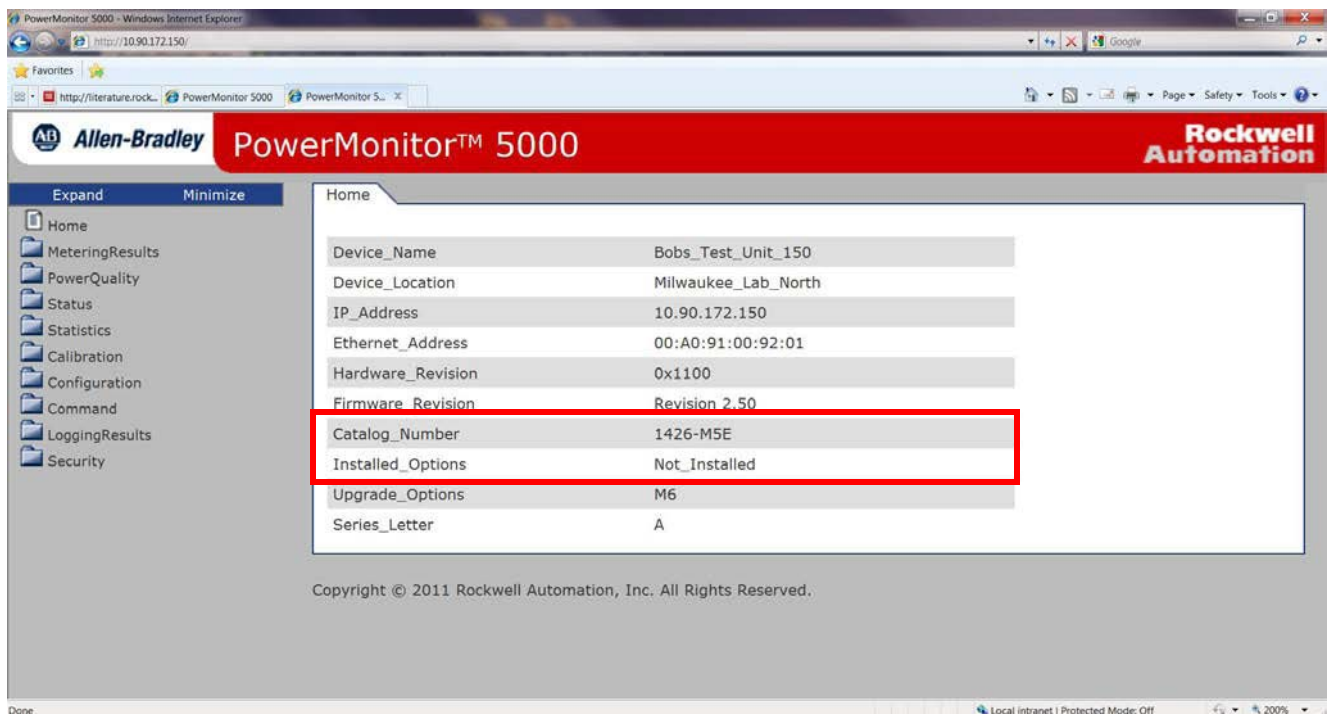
PowerMonitor 5000 - Windows Internet Explorer

http://10.90.172.150/

Google

Favorites

http://literature.rock... PowerMonitor 5000 PowerMonitor 5...

Page ▾ Safety ▾ Tools ▾

AB Allen-Bradley PowerMonitor™ 5000 Rockwell Automation

Expand Minimize

Home
MeteringResults
PowerQuality
Status
Statistics
Calibration
Configuration
Command
LoggingResults
Security

Home

| Device_Name | Bobs_Test_Unit_150 |
|---|---|
| Device_Location | Milwaukee_Lab_North |
| IP_Address | 10.90.172.150 |
| Ethernet_Address | 00:A0:91:00:92:01 |
| Hardware_Revision | 0x1100 |
| Firmware_Revision | Revision 2.50 |
| Catalog_Number | 1426-M5E |
| Installed_Options | Not_Installed |
| Upgrade_Options | M6 |
| Series_Letter | A |

Copyright © 2011 Rockwell Automation, Inc. All Rights Reserved.

Done

Local intranet | Protected Mode: Off

200%